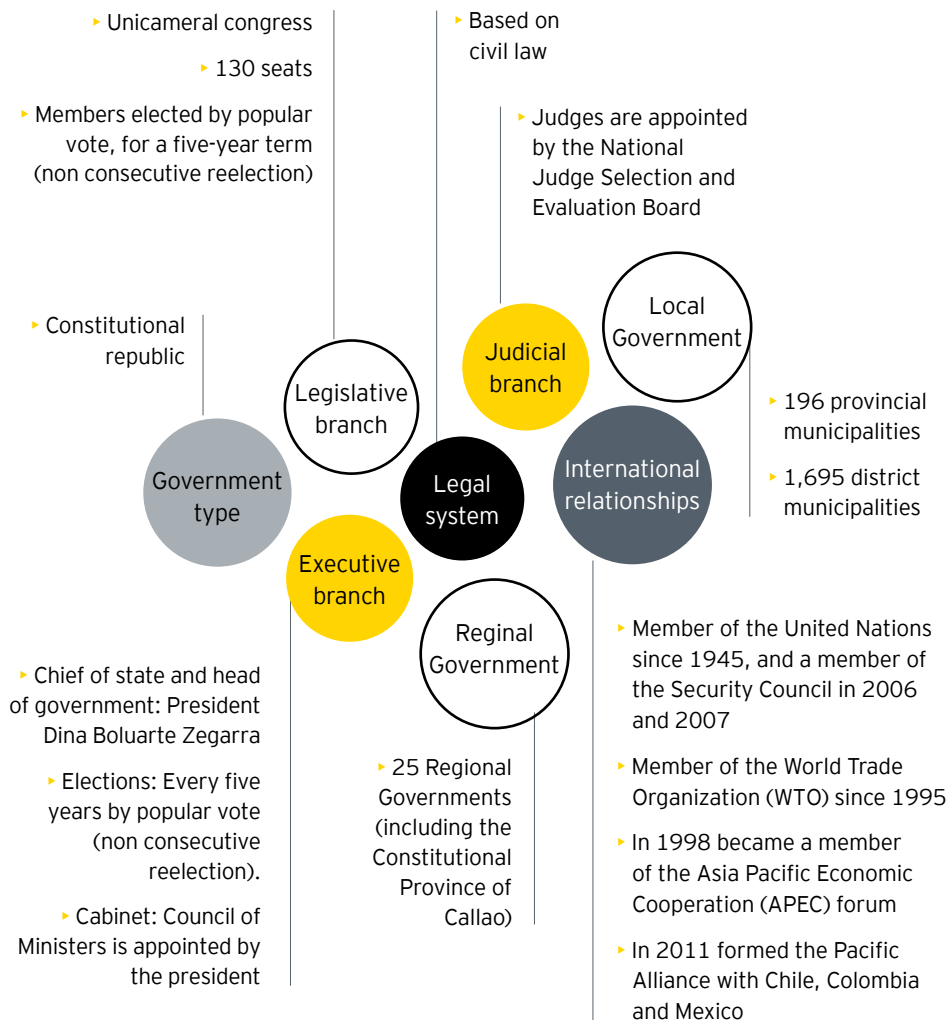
Unicameral congress

130 seats

Members elected by popular vote, for a five-year term (non consecutive reelection)

Based on civil law

Judges are appointed by the National Judge Selection and Evaluation Board

Constitutional republic

Legislative branch

Judicial branch

Local Government

196 provincial municipalities

1,695 district municipalities

Government type

Legal system

International relationships

Executive branch

Reginal Government

Chief of state and head of government: President Dina Boluarte Zegarra

Elections: Every five years by popular vote (non consecutive reelection).

Cabinet: Council of Ministers is appointed by the president

25 Regional Governments (including the Constitutional Province of Callao)

Member of the United Nations since 1945, and a member of the Security Council in 2006 and 2007

Member of the World Trade Organization (WTO) since 1995

In 1998 became a member of the Asia Pacific Economic Cooperation (APEC) forum

In 2011 formed the Pacific Alliance with Chile, Colombia and Mexico